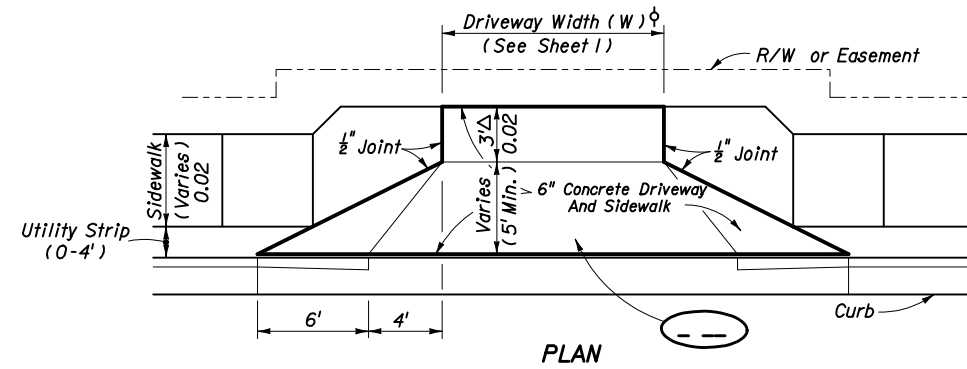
Driveway Width ( W )

( See Sheet 1 )

R/W or Easement

$\frac{1}{2}$" Joint

3'Δ

0.02

$\frac{1}{2}$" Joint

Sidewalk

( Varies )

0.02

Varies

( 5' Min. )

6" Concrete Driveway And Sidewalk

Utility Strip

( 0-4' )

6'

4'

Curb

— —

PLAN